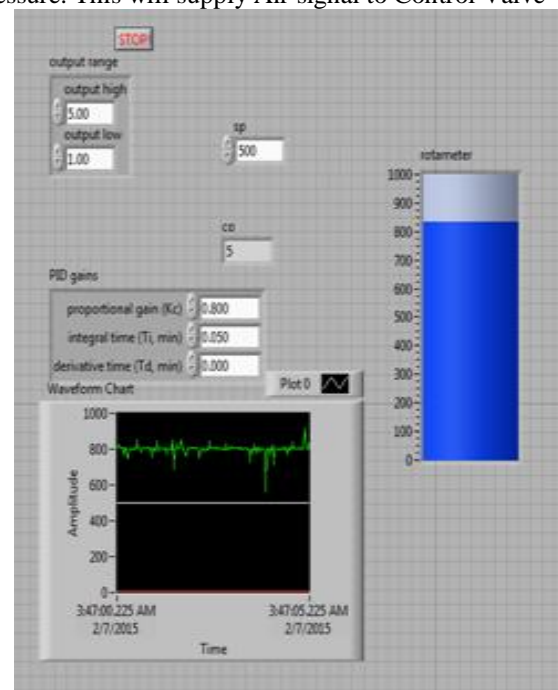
essure. This will supply Air signal to Control Valve

STOP

output range

output high

5.00

output low

1.00

sp

500

rotameter

1000

900

800

700

600

500

400

300

200

100

0

co

5

PID gains

proportional gain (Kc) 0.800

integral time (Ti, min) 0.050

derivative time (Td, min) 0.000

Waveform Chart

Plot 0

1000

800

600

400

200

0

Amplitude

3:47:00.225 AM
2/7/2015

3:47:05.225 AM
2/7/2015

Time